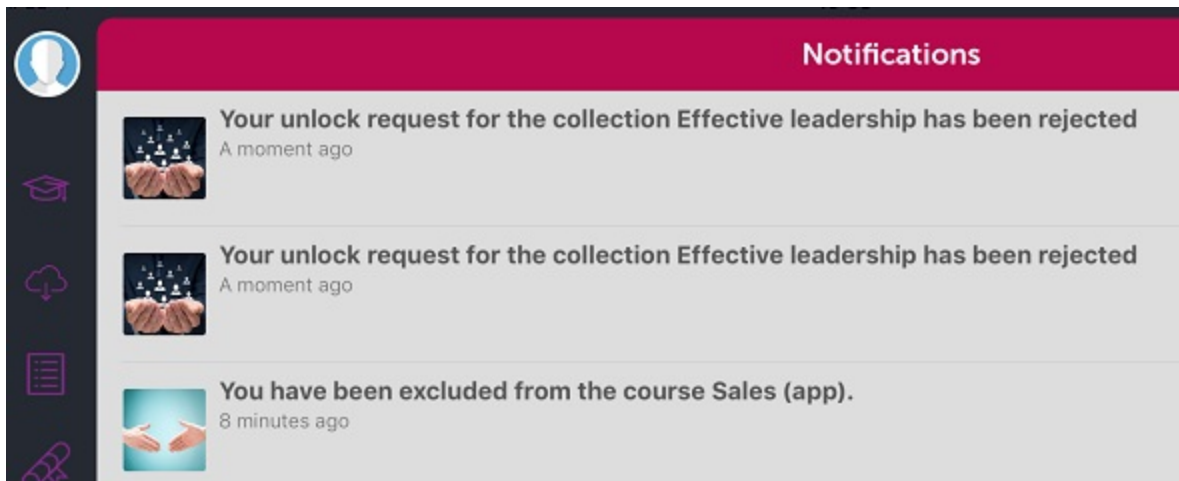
Notifications

Your unlock request for the collection Effective leadership has been rejected
A moment ago

Your unlock request for the collection Effective leadership has been rejected
A moment ago

You have been excluded from the course Sales (app).
8 minutes ago